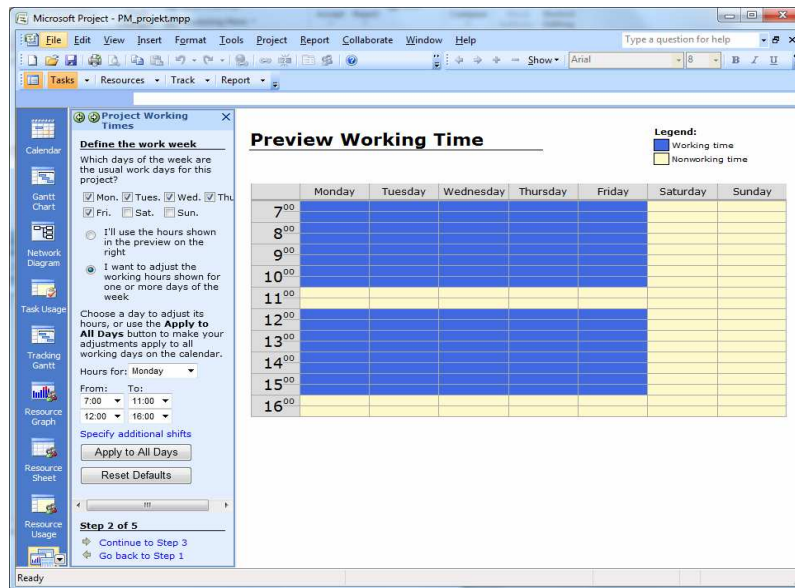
Microsoft Project - PM_projekt.mpp

File Edit View Insert Format Tools Project Report Collaborate Window Help

Type a question for help

Show Arial 8 B I U

Tasks Resources Track Report

Calendar

Gantt Chart

Network Diagram

Task Usage

Tracking Gantt

Resource Graph

Resource Sheet

Resource Usage

Project Working Times

Define the work week

Which days of the week are the usual work days for this project?

Mon. Tues. Wed. Thu
Fri. Sat. Sun.

I'll use the hours shown in the preview on the right

I want to adjust the working hours shown for one or more days of the week

Choose a day to adjust its hours, or use the **Apply to All Days** button to make your adjustments apply to all working days on the calendar.

Hours for: Monday

From: To:
7:00 11:00
12:00 16:00

Specify additional shifts

Apply to All Days

Reset Defaults

Step 2 of 5

Continue to Step 3
Go back to Step 1

Preview Working Time

Legend:
Working time
Nonworking time

| | Monday | Tuesday | Wednesday | Thursday | Friday | Saturday | Sunday |
|---|---|---|---|---|---|---|---|
| $7^{00}$ | | | | | | | |
| $8^{00}$ | | | | | | | |
| $9^{00}$ | | | | | | | |
| $10^{00}$ | | | | | | | |
| $11^{00}$ | | | | | | | |
| $12^{00}$ | | | | | | | |
| $13^{00}$ | | | | | | | |
| $14^{00}$ | | | | | | | |
| $15^{00}$ | | | | | | | |
| $16^{00}$ | | | | | | | |

Ready